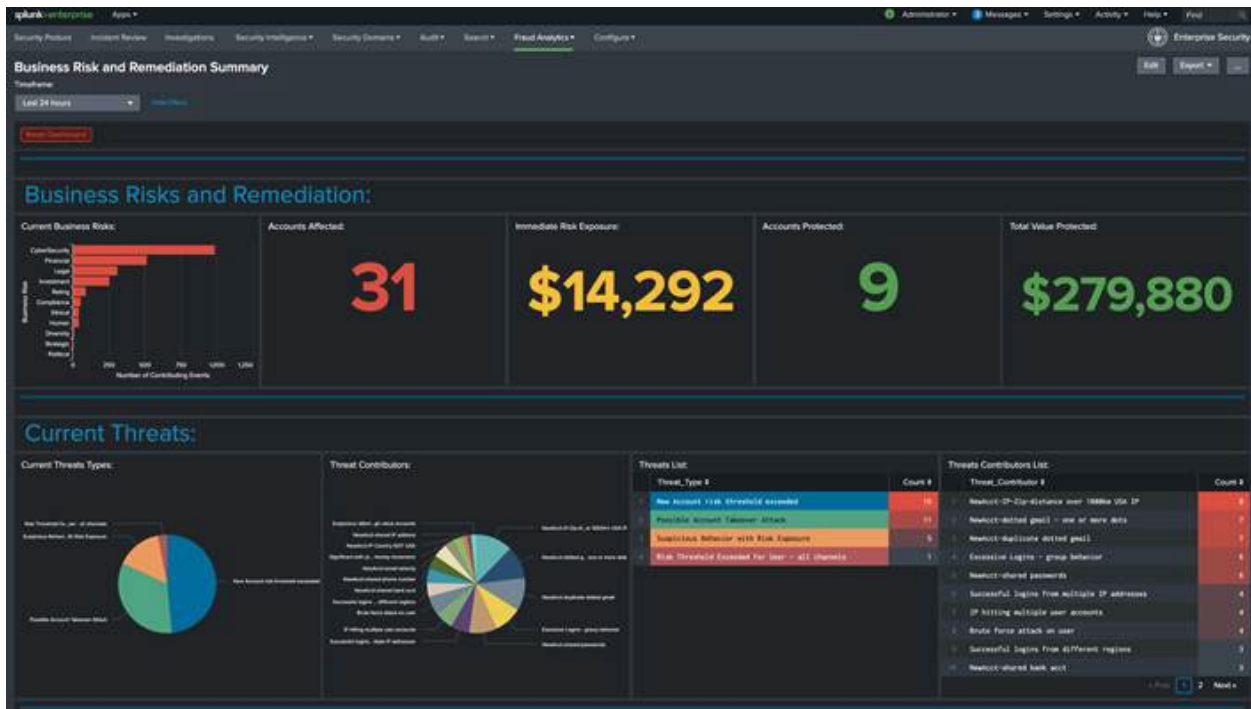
splunk>enterprise Apps ▾

Administrator ▾ Messages ▾ Settings ▾ Activity ▾ Help ▾ Find

Security Posture Incident Review Investigations Security Intelligence ▾ Security Domains ▾ Audit ▾ Search ▾ Fraud Analytics ▾ Configure ▾

Enterprise Security

Business Risk and Remediation Summary

Edit Export ▾ ...

Timeframe:

Last 24 hours ▾ Hide Filters

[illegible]

Business Risks and Remediation:

Current Business Risks:

CyberSecurity
Financial
Legal
Investment
Rating
Compliance
Ethical
Human
Diversity
Strategic
Political

Business Risk

0 250 500 750 1000 1250

Number of Contributing Events

Accounts Affected:

31

Immediate Risk Exposure:

$14,292

Accounts Protected:

9

Total Value Protected:

$279,880

Current Threats:

Current Threats Types:

Risk Threshold Ex...ser - all channels
Suspicious Behavi...th Risk Exposure
New Account risk threshold exceeded
Possible Account Takeover Attack

Threat Contributors:

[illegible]

Threats List:

| | Threat_Type ⇕ | Count ⇕ |
|---|---|---|
| 1 | New Account risk threshold exceeded | 16 |
| 2 | Possible Account Takeover Attack | 11 |
| 3 | Suspicious Behavior with Risk Exposure | 5 |
| 4 | Risk Threshold Exceeded for User - all channels | 1 |

Threats Contributors List:

| | Threat_Contributor ⇕ | Count ⇕ |
|---|---|---|
| 1 | NewAcct-IP-Zip-distance over 1000km USA IP | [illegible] |
| 2 | NewAcct-dotted gmail - one or more dots | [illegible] |
| 3 | NewAcct-duplicate dotted gmail | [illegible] |
| 4 | Excessive Logins - group behavior | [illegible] |
| 5 | NewAcct-shared passwords | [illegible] |
| 6 | Successful logins from multiple IP addresses | 4 |
| 7 | IP hitting multiple user accounts | 4 |
| 8 | Brute force attack on user | 4 |
| 9 | Successful logins from different regions | 3 |
| 10 | NewAcct-shared bank acct | 3 |

« Prev 1 2 Next »